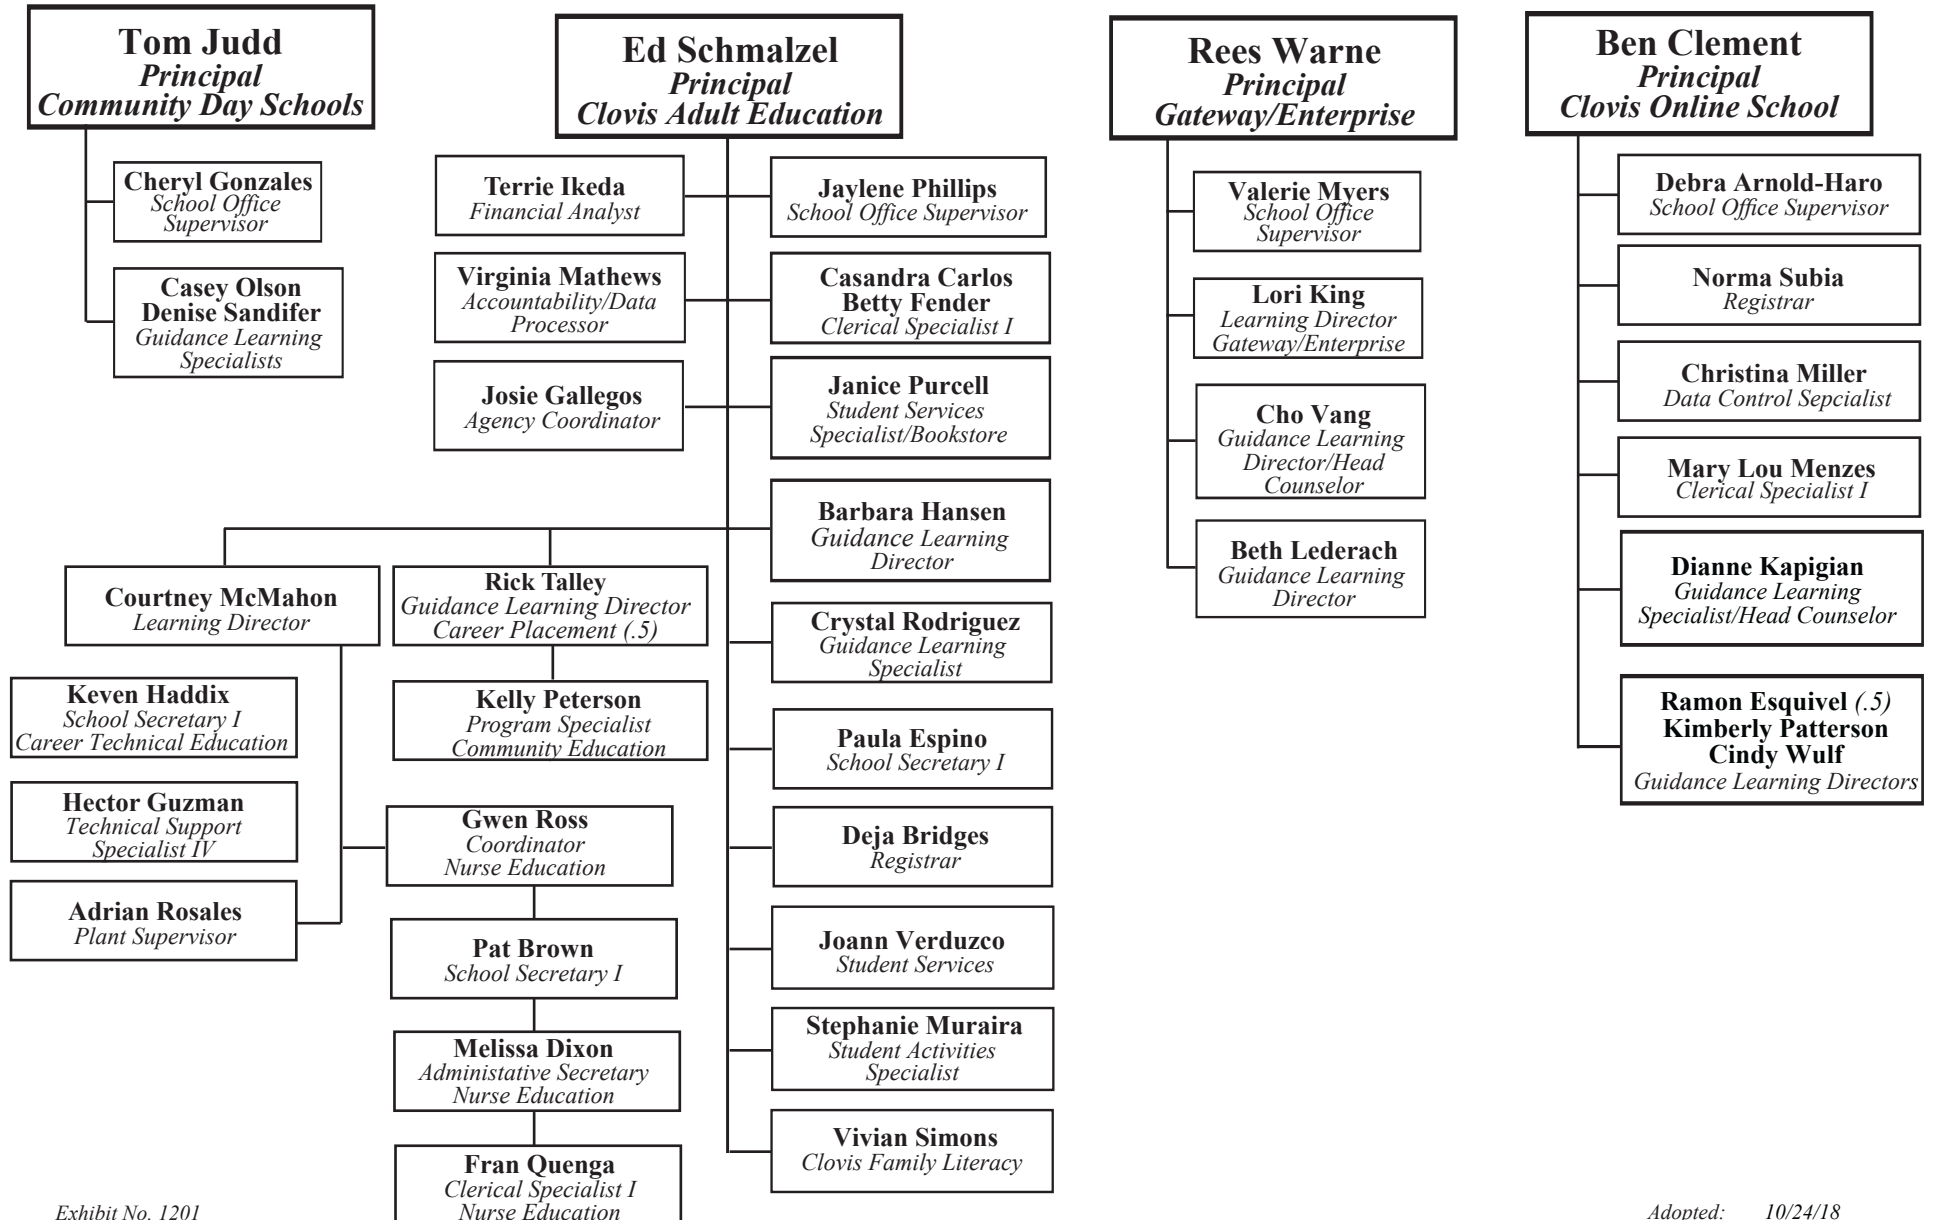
Tom Judd
Principal
Community Day Schools

Cheryl Gonzales
School Office Supervisor

Casey Olson
Denise Sandifer
Guidance Learning Specialists

Ed Schmalzel
Principal
Clovis Adult Education

Terrie Ikeda
Financial Analyst

Jaylene Phillips
School Office Supervisor

Virginia Mathews
Accountability/Data Processor

Casandra Carlos
Betty Fender
Clerical Specialist I

Josie Gallegos
Agency Coordinator

Janice Purcell
Student Services Specialist/Bookstore

Barbara Hansen
Guidance Learning Director

Courtney McMahon
Learning Director

Rick Talley
Guidance Learning Director
Career Placement (.5)

Crystal Rodriguez
Guidance Learning Specialist

Keven Haddix
School Secretary I
Career Technical Education

Kelly Peterson
Program Specialist
Community Education

Paula Espino
School Secretary I

Hector Guzman
Technical Support Specialist IV

Gwen Ross
Coordinator
Nurse Education

Deja Bridges
Registrar

Adrian Rosales
Plant Supervisor

Pat Brown
School Secretary I

Joann Verduzco
Student Services

Melissa Dixon
Administative Secretary
Nurse Education

Stephanie Muraira
Student Activities Specialist

Fran Quenga
Clerical Specialist I
Nurse Education

Vivian Simons
Clovis Family Literacy

Rees Warne
Principal
Gateway/Enterprise

Valerie Myers
School Office Supervisor

Lori King
Learning Director
Gateway/Enterprise

Cho Vang
Guidance Learning Director/Head Counselor

Beth Lederach
Guidance Learning Director

Ben Clement
Principal
Clovis Online School

Debra Arnold-Haro
School Office Supervisor

Norma Subia
Registrar

Christina Miller
Data Control Sepcialist

Mary Lou Menzes
Clerical Specialist I

Dianne Kapigian
Guidance Learning Specialist/Head Counselor

Ramon Esquivel (.5)
Kimberly Patterson
Cindy Wulf
Guidance Learning Directors

Exhibit No. 1201

Adopted: 10/24/18